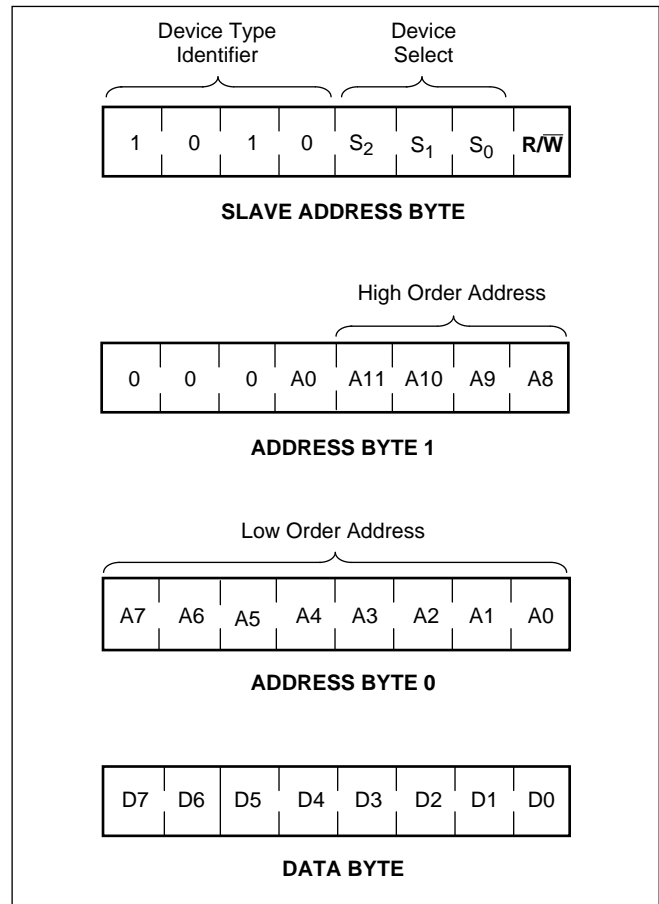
Device Type Identifier

Device Select

| 1 | 0 | 1 | 0 | $S_2$ | $S_1$ | $S_0$ | R/$\overline{W}$ |
|---|---|---|---|---|---|---|---|

SLAVE ADDRESS BYTE

High Order Address

| 0 | 0 | 0 | A0 | A11 | A10 | A9 | A8 |
|---|---|---|---|---|---|---|---|

ADDRESS BYTE 1

Low Order Address

| A7 | A6 | A5 | A4 | A3 | A2 | A1 | A0 |
|---|---|---|---|---|---|---|---|

ADDRESS BYTE 0

| D7 | D6 | D5 | D4 | D3 | D2 | D1 | D0 |
|---|---|---|---|---|---|---|---|

DATA BYTE